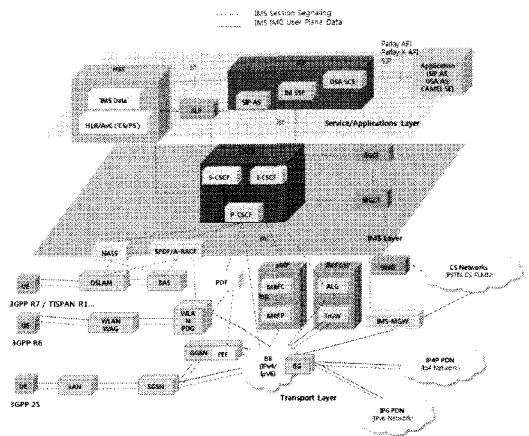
IMS Session Signaling
IMS SMS User Plane Data

Parlay API
Parlay X API
SIP

HSS
IMS Data
HLR/AuC (CS/PS)

SLF

SIP AS
IM SSF
OSA SCS

Application (SIP AS, OSA AS, CAMEL SE)

ISC

Service/Applications Layer

S-CSCF
I-CSCF
P-CSCF

BGCF
MGCF

IMS Layer

NASS
SPDF/A-RACF

UE
DSLAM
BAS
3GPP R7 / TISPAN R1

PDF

UE
WLAN WAG
WLAN PDG
3GPP R6

MRFC
MRFP

IMS GW
ALG
TrGW

SGW

CS Networks (PSTN, CS PLMN)

IMS-MGW

GGSN
PEF

UE
RAN
SGSN
3GPP R5

BB (IPv4/IPv6)

BG

IPv4 PDN (Ipv4 Networks)

Transport Layer

IPv6 PDN (IPv6 Networks)